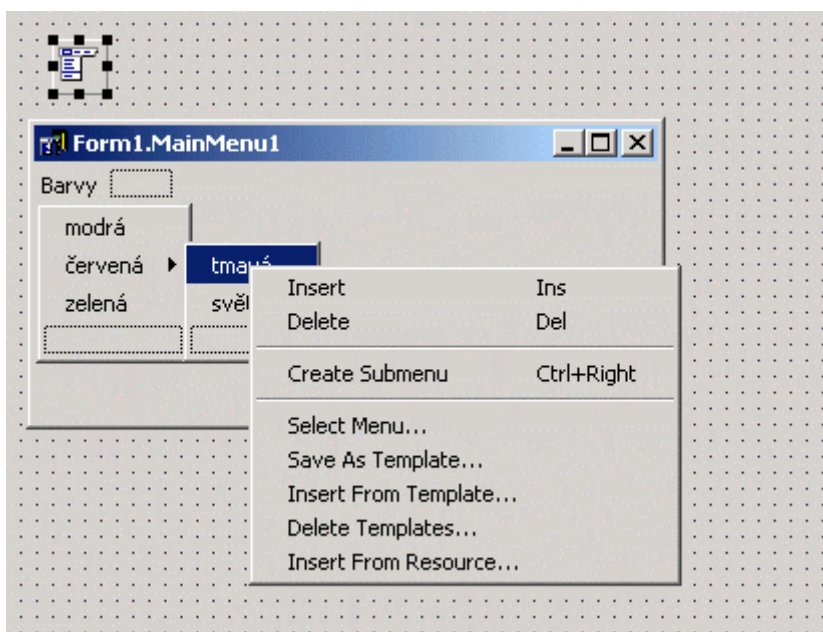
Form1.MainMenu1

Barvy

modrá
červená
zelená

tmavá
svě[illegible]

Insert Ins
Delete Del

Create Submenu Ctrl+Right

Select Menu...
Save As Template...
Insert From Template...
Delete Templates...
Insert From Resource...